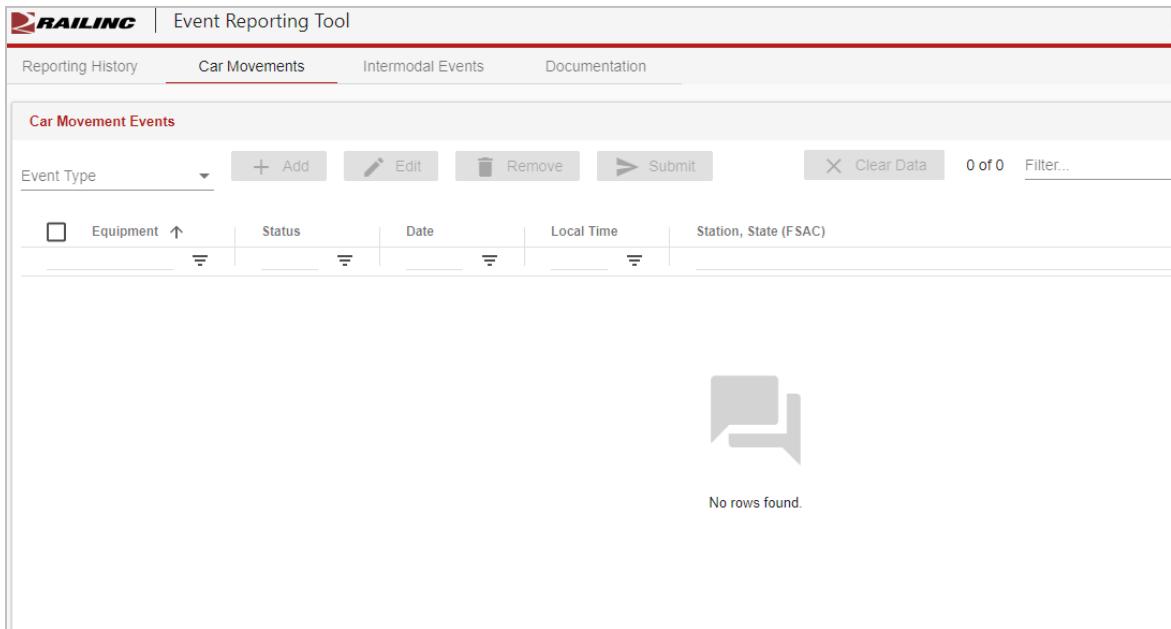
RAILINC Event Reporting Tool

Reporting History Car Movements Intermodal Events Documentation

Car Movement Events

Event Type

Add Edit Remove Submit Clear Data 0 of 0 Filter...

| Equipment | Status | Date | Local Time | Station, State (FSAC) |
|---|---|---|---|---|

No rows found.